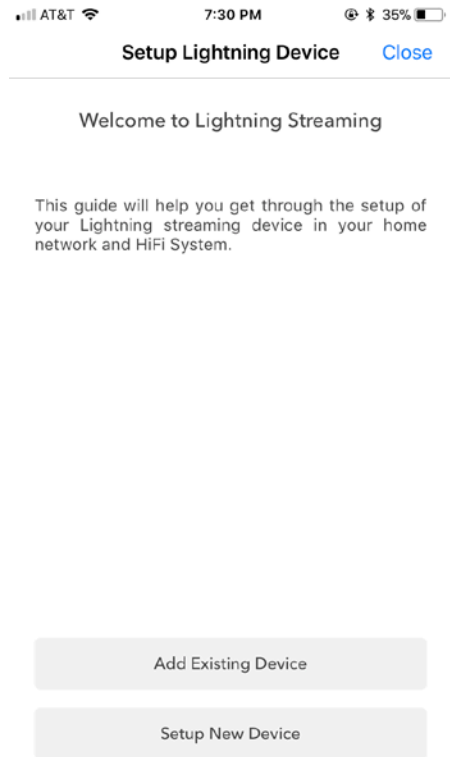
AT&T 7:30 PM 35%

Setup Lightning Device Close

Welcome to Lightning Streaming

This guide will help you get through the setup of your Lightning streaming device in your home network and HiFi System.

Add Existing Device

Setup New Device